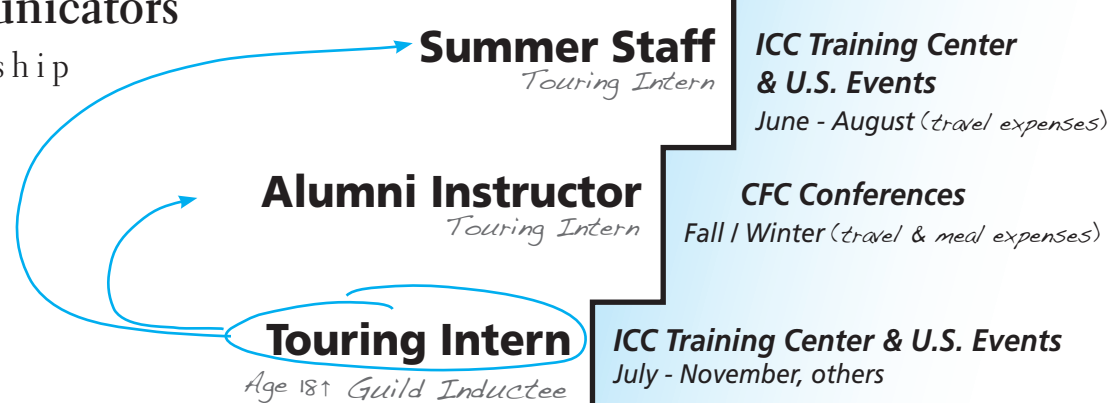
unicators
ship

Summer Staff
Touring Intern

ICC Training Center & U.S. Events
June - August (travel expenses)

Alumni Instructor
Touring Intern

CFC Conferences
Fall / Winter (travel & meal expenses)

Touring Intern
Age 18↑ Guild Inductee

ICC Training Center & U.S. Events
July - November, others